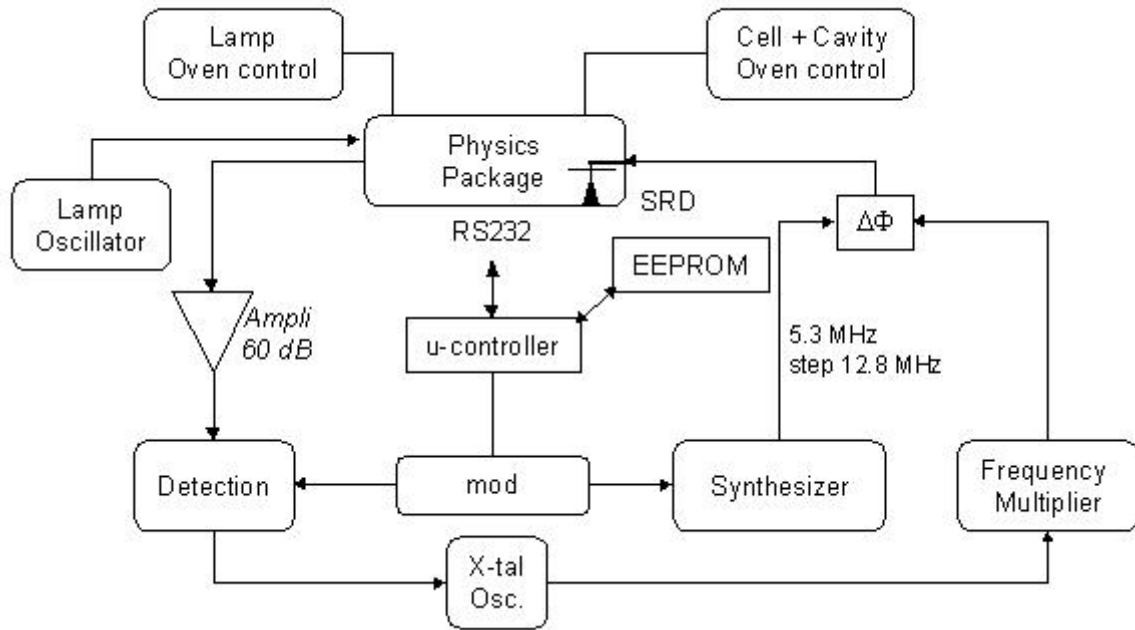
Lamp
Oven control

Cell + Cavity
Oven control

Physics
Package

SRD

Lamp
Oscillator

$\Delta\Phi$

RS232

EEPROM

Ampli
60 dB

u-controller

5.3 MHz
step 12.8 MHz

Detection

mod

Synthesizer

Frequency
Multiplier

X-tal
Osc.